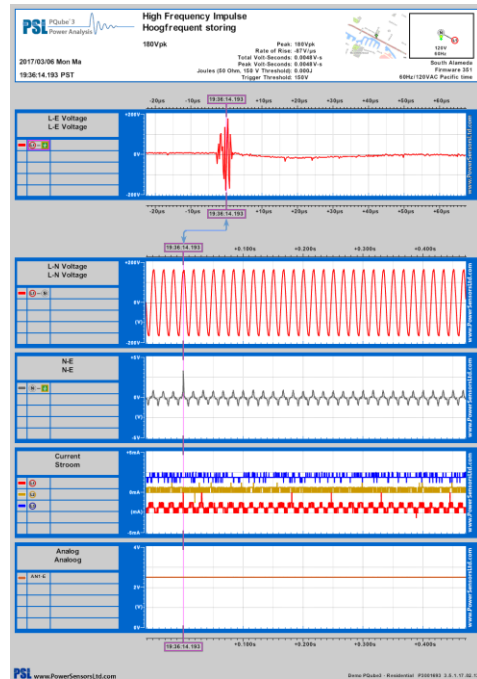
PSL PQube® 3 Power Analysis

High Frequency Impulse
Hoogfrequent storing

180Vpk

2017/03/06 Mon Ma
19:36:14.193 PST

Peak: 180Vpk
Rate of Rise: -87V/µs
Total Volt-Seconds: 0.0048V-s
Peak Volt-Seconds: 0.0048V-s
Joules (50 Ohm, 150 V Threshold): 0.000J
Trigger Threshold: 150V

120V
60Hz

South Alameda
Firmware 351
60Hz/120VAC Pacific time

-20µs -10µs 19:36:14.193 +10µs +20µs +30µs +40µs +50µs +60µs

L-E Voltage
L-E Voltage

+200V
0V
-200V

www.PowerSensorsLtd.com

-20µs -10µs 19:36:14.193 +10µs +20µs +30µs +40µs +50µs +60µs

19:36:14.193 +0.100s +0.200s +0.300s +0.400s

L-N Voltage
L-N Voltage

+200V
0V
(V)
-200V

www.PowerSensorsLtd.com

N-E
N-E

+5V
0V
(V)
-5V

www.PowerSensorsLtd.com

Current
Stroom

+6mA
0mA
(mA)
-6mA

www.PowerSensorsLtd.com

Analog
Analoog

AN1-E

4V
2V
(V)
0V

www.PowerSensorsLtd.com

19:36:14.193 +0.100s +0.200s +0.300s +0.400s

PSL www.PowerSensorsLtd.com

Demo PQube3 - Residential P3001693 3.8.1.17.02.1